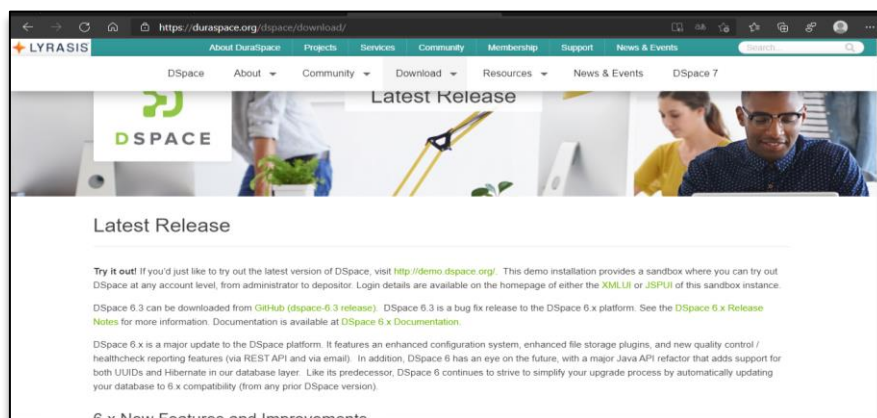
https://duraspace.org/dspace/download/

LYRASIS About DuraSpace Projects Services Community Membership Support News & Events Search...

DSpace About Community Download Resources News & Events DSpace 7

DSPACE

Latest Release

Latest Release

Try it out! If you'd just like to try out the latest version of DSpace, visit http://demo.dspace.org/. This demo installation provides a sandbox where you can try out DSpace at any account level, from administrator to depositor. Login details are available on the homepage of either the XMLUI or JSPUI of this sandbox instance.

DSpace 6.3 can be downloaded from GitHub (dspace-6.3 release). DSpace 6.3 is a bug fix release to the DSpace 6.x platform. See the DSpace 6.x Release Notes for more information. Documentation is available at DSpace 6.x Documentation.

DSpace 6.x is a major update to the DSpace platform. It features an enhanced configuration system, enhanced file storage plugins, and new quality control / healthcheck reporting features (via REST API and via email). In addition, DSpace 6 has an eye on the future, with a major Java API refactor that adds support for both UUIDs and Hibernate in our database layer. Like its predecessor, DSpace 6 continues to strive to simplify your upgrade process by automatically updating your database to 6.x compatibility (from any prior DSpace version).

6.x New Features and Improvements